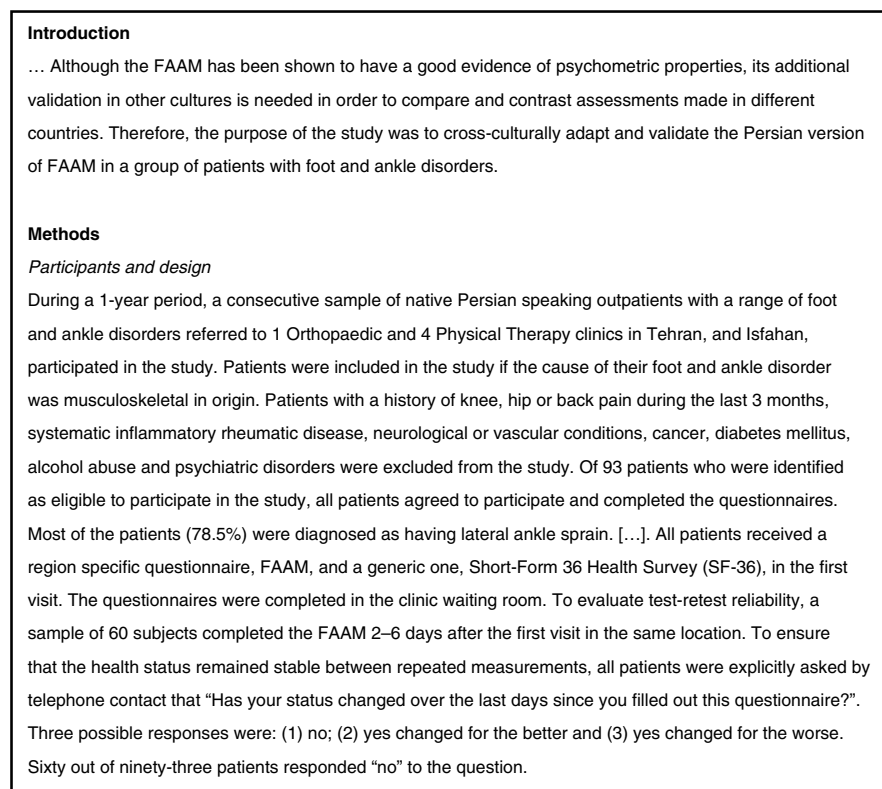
**Introduction**

… Although the FAAM has been shown to have a good evidence of psychometric properties, its additional validation in other cultures is needed in order to compare and contrast assessments made in different countries. Therefore, the purpose of the study was to cross-culturally adapt and validate the Persian version of FAAM in a group of patients with foot and ankle disorders.

**Methods**

*Participants and design*

During a 1-year period, a consecutive sample of native Persian speaking outpatients with a range of foot and ankle disorders referred to 1 Orthopaedic and 4 Physical Therapy clinics in Tehran, and Isfahan, participated in the study. Patients were included in the study if the cause of their foot and ankle disorder was musculoskeletal in origin. Patients with a history of knee, hip or back pain during the last 3 months, systematic inflammatory rheumatic disease, neurological or vascular conditions, cancer, diabetes mellitus, alcohol abuse and psychiatric disorders were excluded from the study. Of 93 patients who were identified as eligible to participate in the study, all patients agreed to participate and completed the questionnaires. Most of the patients (78.5%) were diagnosed as having lateral ankle sprain. […]. All patients received a region specific questionnaire, FAAM, and a generic one, Short-Form 36 Health Survey (SF-36), in the first visit. The questionnaires were completed in the clinic waiting room. To evaluate test-retest reliability, a sample of 60 subjects completed the FAAM 2–6 days after the first visit in the same location. To ensure that the health status remained stable between repeated measurements, all patients were explicitly asked by telephone contact that "Has your status changed over the last days since you filled out this questionnaire?". Three possible responses were: (1) no; (2) yes changed for the better and (3) yes changed for the worse. Sixty out of ninety-three patients responded "no" to the question.